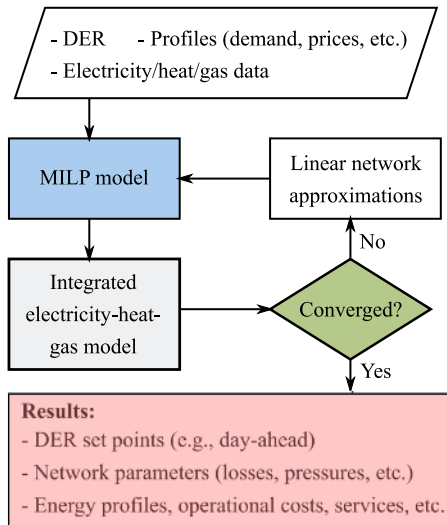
- DER - Profiles (demand, prices, etc.)
- Electricity/heat/gas data

MILP model

Linear network approximations

No

Integrated electricity-heat-gas model

Converged?

Yes

Results:
- DER set points (e.g., day-ahead)
- Network parameters (losses, pressures, etc.)
- Energy profiles, operational costs, services, etc.